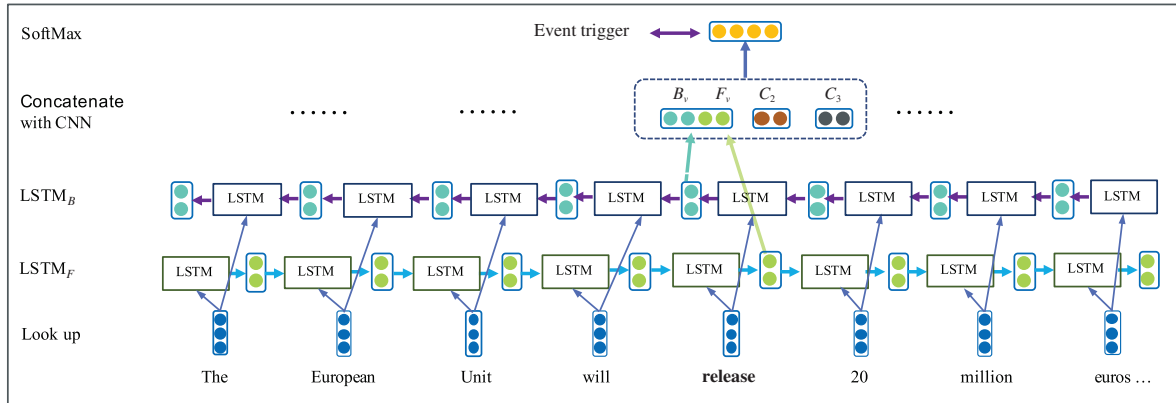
SoftMax

Event trigger

Concatenate with CNN

$B_v$ $F_v$ $C_2$ $C_3$

...... ...... ......

$LSTM_B$

LSTM LSTM LSTM LSTM LSTM LSTM LSTM LSTM

$LSTM_F$

LSTM LSTM LSTM LSTM LSTM LSTM LSTM LSTM

Look up

The European Unit will **release** 20 million euros ...